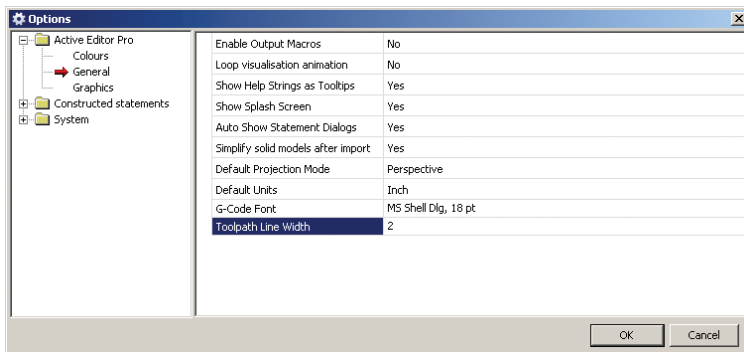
Options

Active Editor Pro
Colours
General
Graphics
Constructed statements
System

| | |
|---|---|
| Enable Output Macros | No |
| Loop visualisation animation | No |
| Show Help Strings as Tooltips | Yes |
| Show Splash Screen | Yes |
| Auto Show Statement Dialogs | Yes |
| Simplify solid models after import | Yes |
| Default Projection Mode | Perspective |
| Default Units | Inch |
| G-Code Font | MS Shell Dlg, 18 pt |
| Toolpath Line Width | 2 |

OK
Cancel